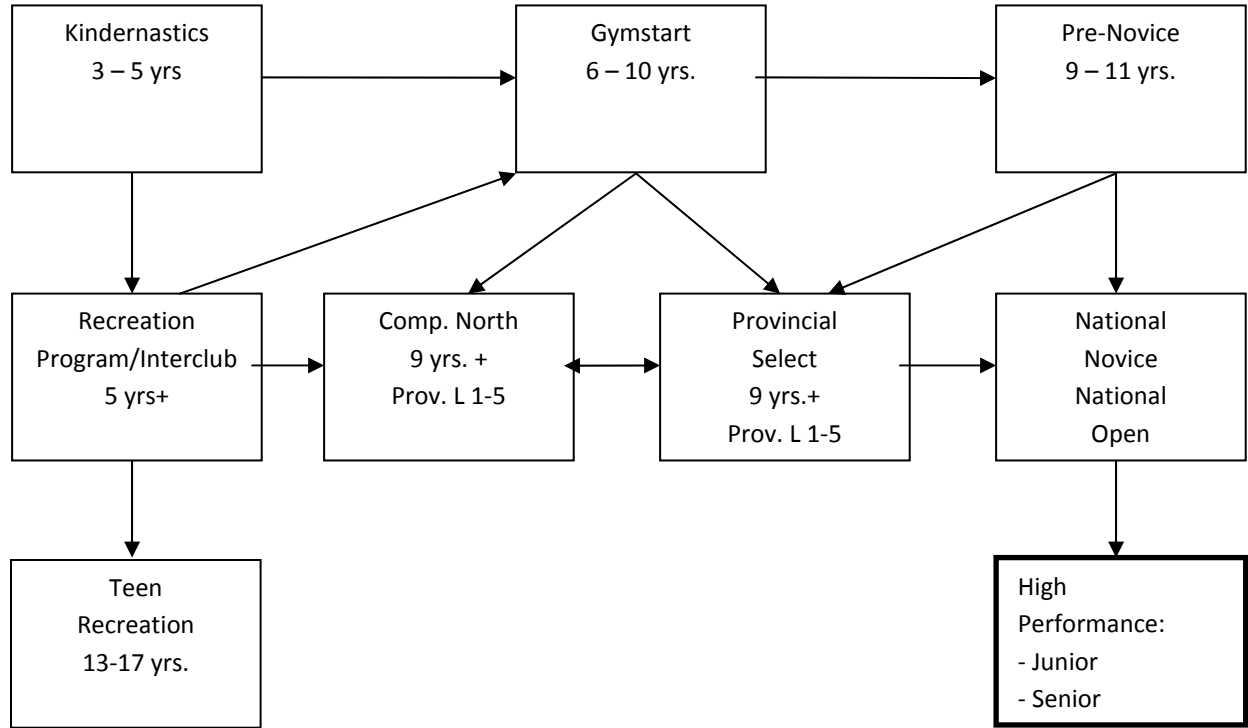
Kindernastics
3 – 5 yrs

Gymstart
6 – 10 yrs.

Pre-Novice
9 – 11 yrs.

Recreation
Program/Interclub
5 yrs+

Comp. North
9 yrs. +
Prov. L 1-5

Provincial
Select
9 yrs.+
Prov. L 1-5

National
Novice
National
Open

Teen
Recreation
13-17 yrs.

High
Performance:
- Junior
- Senior